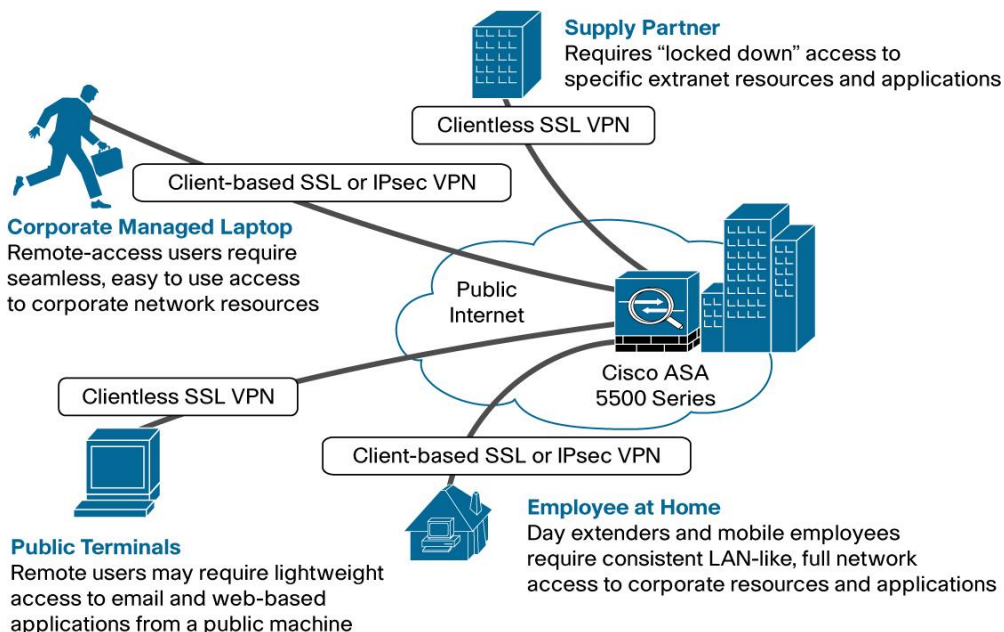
Supply Partner
Requires “locked down” access to specific extranet resources and applications

Clientless SSL VPN

Client-based SSL or IPsec VPN

Corporate Managed Laptop
Remote-access users require seamless, easy to use access to corporate network resources

Public Internet

Cisco ASA 5500 Series

Clientless SSL VPN

Client-based SSL or IPsec VPN

Employee at Home
Day extenders and mobile employees require consistent LAN-like, full network access to corporate resources and applications

Public Terminals
Remote users may require lightweight access to email and web-based applications from a public machine